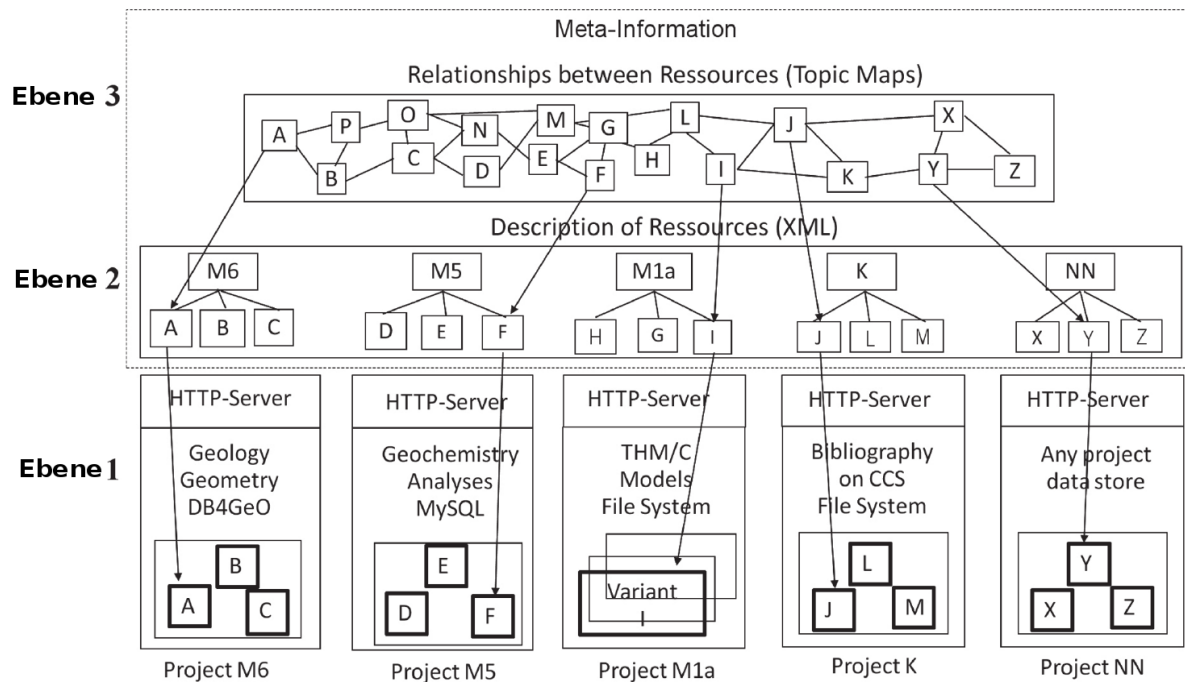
Meta-Information

Relationships between Ressources (Topic Maps)

Ebene 3

A P O N M G L J X B C D E F H I K Y Z

Description of Ressources (XML)

Ebene 2

M6 A B C

M5 D E F

M1a H G I

K J L M

NN X Y Z

Ebene 1

HTTP-Server
Geology Geometry DB4GeO
B A C
Project M6

HTTP-Server
Geochemistry Analyses MySQL
E D F
Project M5

HTTP-Server
THM/C Models File System
Variant I
Project M1a

HTTP-Server
Bibliography on CCS File System
L J M
Project K

HTTP-Server
Any project data store
Y X Z
Project NN